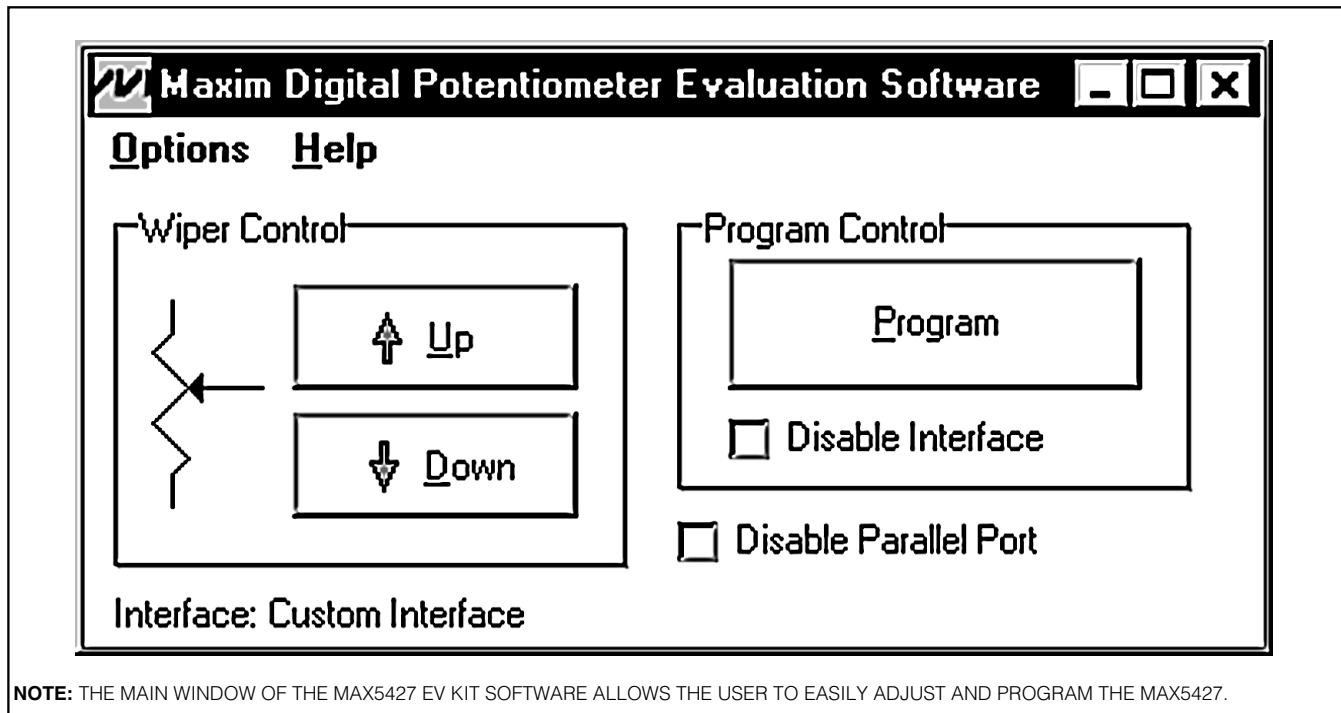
Maxim Digital Potentiometer Evaluation Software

Options Help

Wiper Control

Up

Down

Program Control

Program

Disable Interface

Disable Parallel Port

Interface: Custom Interface

NOTE: THE MAIN WINDOW OF THE MAX5427 EV KIT SOFTWARE ALLOWS THE USER TO EASILY ADJUST AND PROGRAM THE MAX5427.